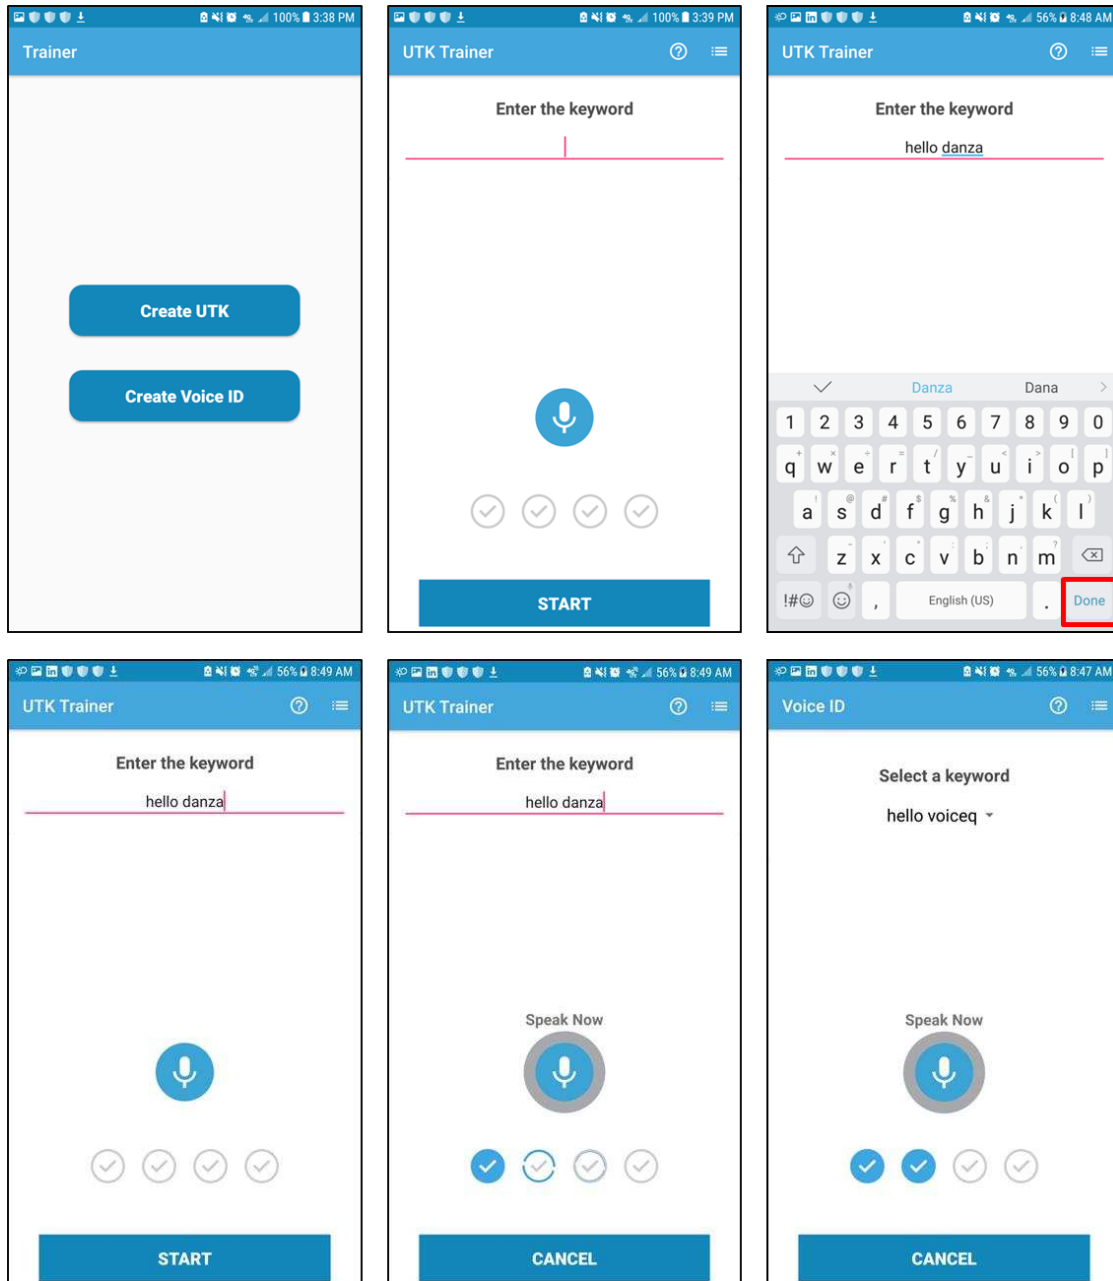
100% 3:38 PM

Trainer

Create UTK

Create Voice ID

100% 3:39 PM

UTK Trainer

Enter the keyword

START

56% 8:48 AM

UTK Trainer

Enter the keyword

hello danza

Danza Dana

1 2 3 4 5 6 7 8 9 0

q w e r t y u i o p

a s d f g h j k l

z x c v b n m

!#☺ , English (US) . Done

56% 8:49 AM

UTK Trainer

Enter the keyword

hello danza

START

56% 8:49 AM

UTK Trainer

Enter the keyword

hello danza

Speak Now

CANCEL

56% 8:47 AM

Voice ID

Select a keyword

hello voiceq

Speak Now

CANCEL